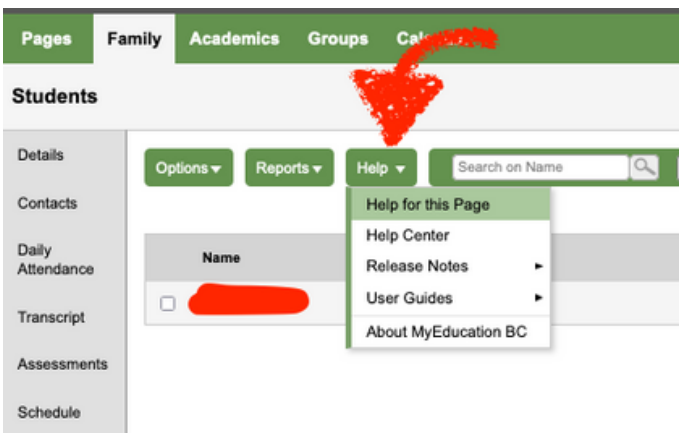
Pages Family Academics Groups Cal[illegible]

Students

Details

Contacts

Daily Attendance

Transcript

Assessments

Schedule

Options ▾ Reports ▾ Help ▾ Search on Name

Name

Help for this Page
Help Center
Release Notes ▸
User Guides ▸
About MyEducation BC